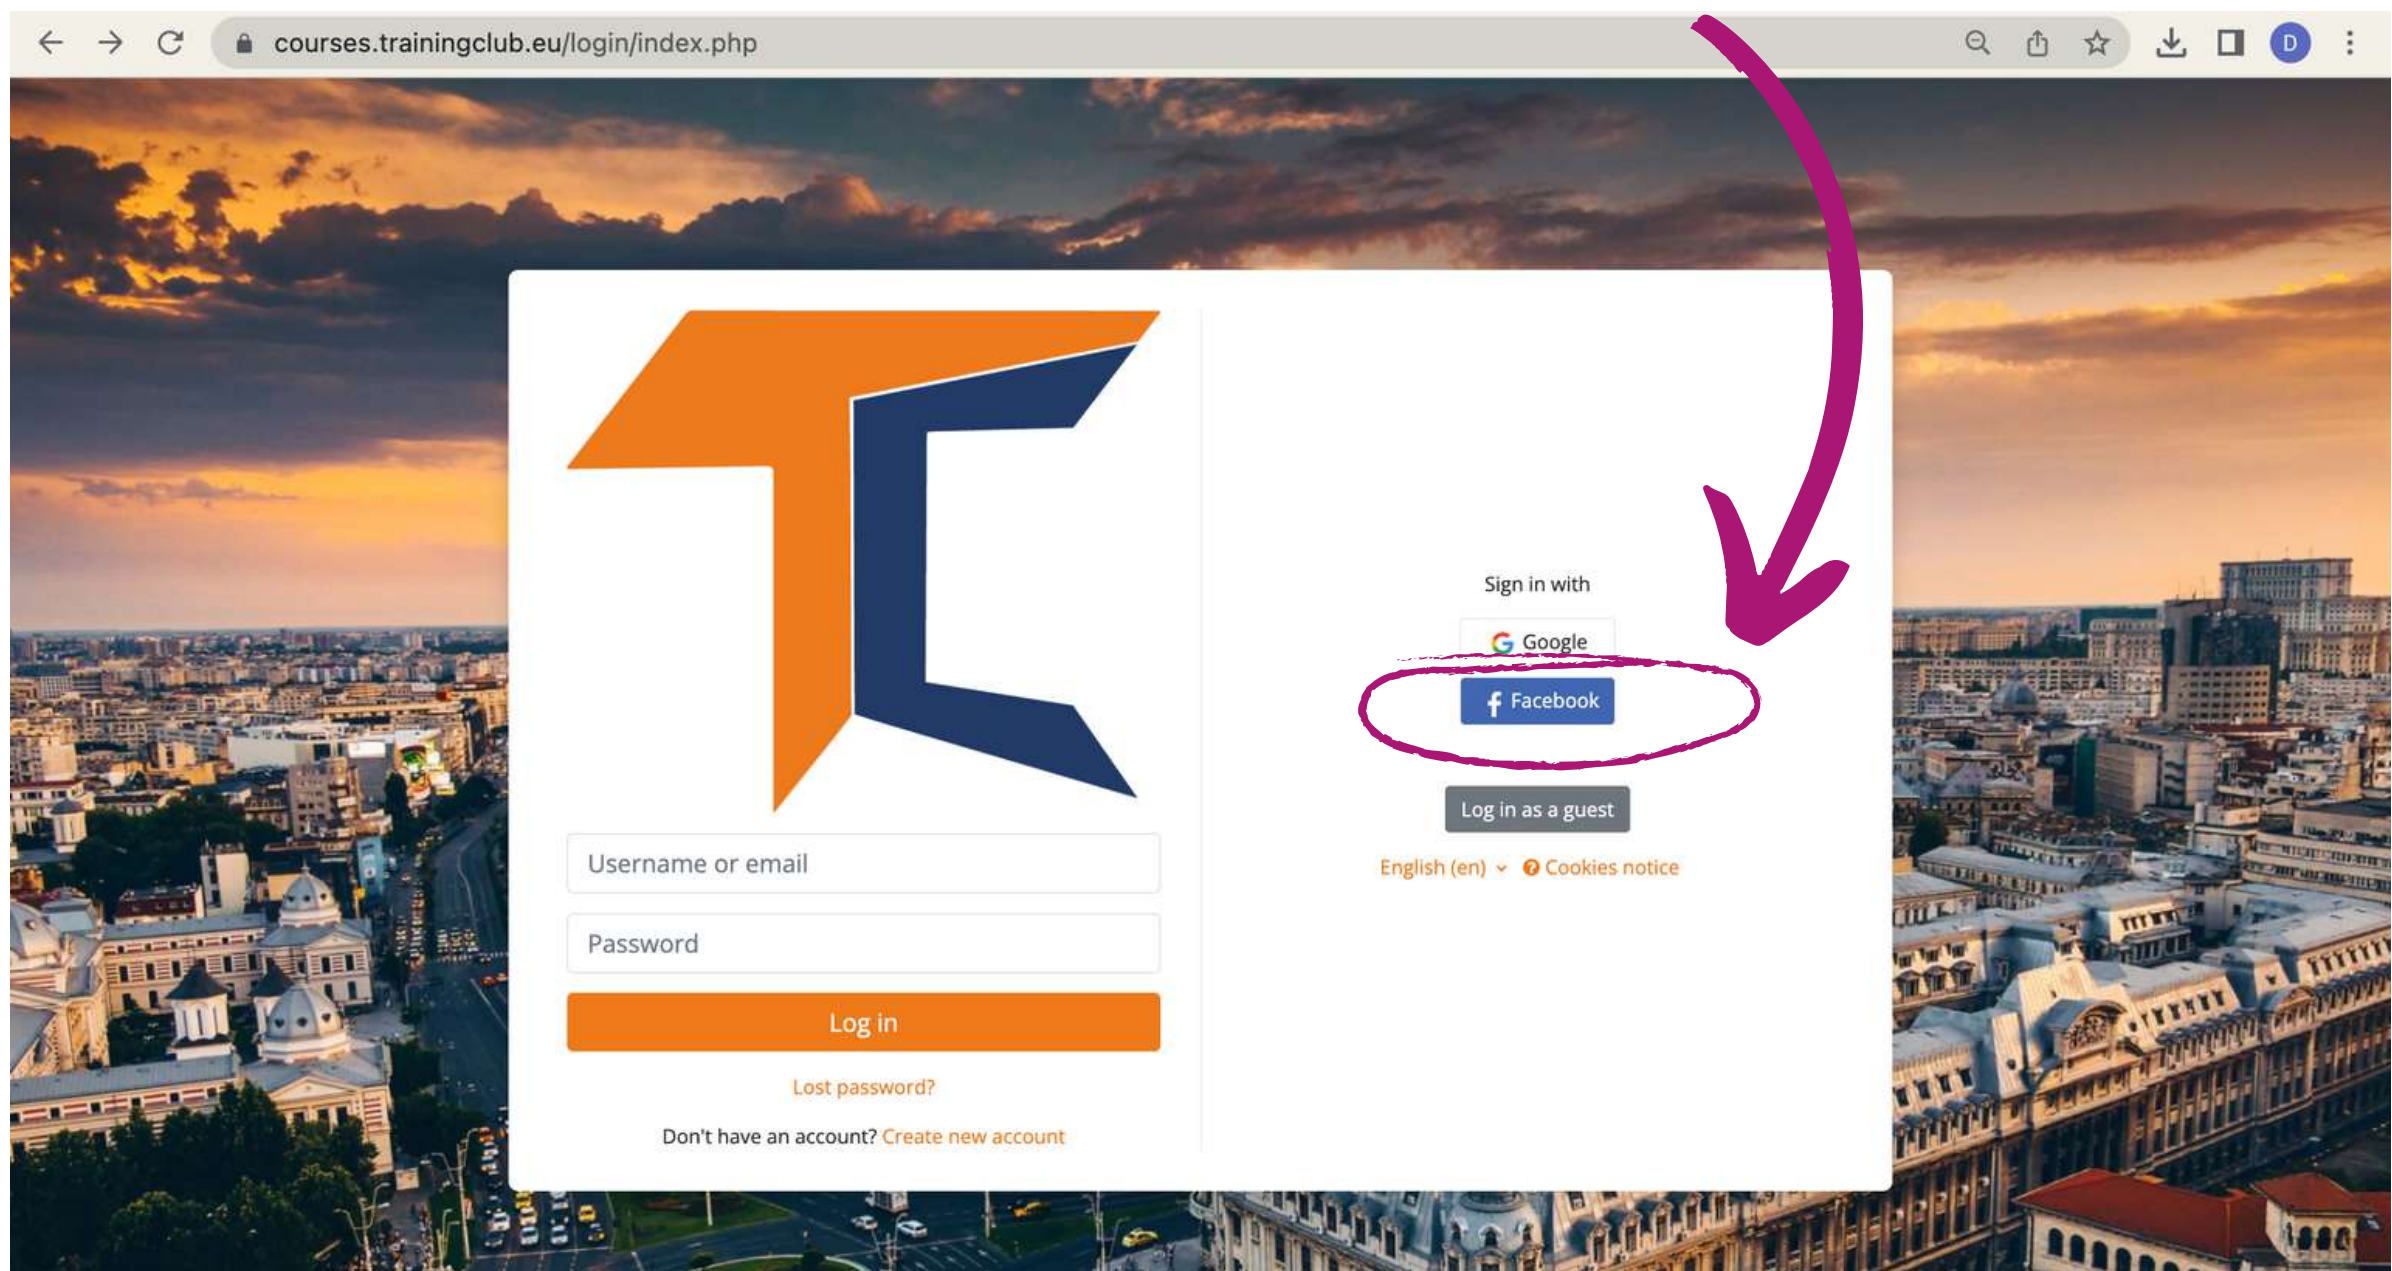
courses.trainingclub.eu/login/index.php

D

Username or email

Password

Log in

Lost password?

Don't have an account? Create new account

Sign in with

Google

Facebook

Log in as a guest

English (en) Cookies notice